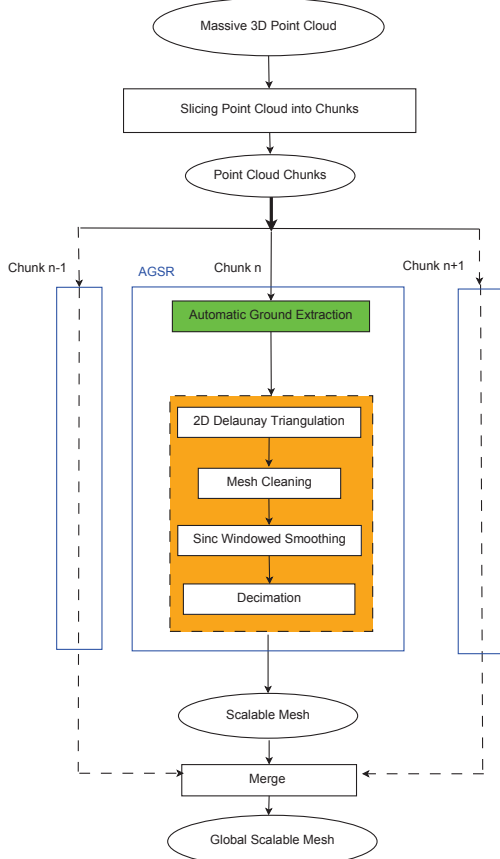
Massive 3D Point Cloud

Slicing Point Cloud into Chunks

Point Cloud Chunks

Chunk n-1

AGSR

Chunk n

Chunk n+1

Automatic Ground Extraction

2D Delaunay Triangulation

Mesh Cleaning

Sinc Windowed Smoothing

Decimation

Scalable Mesh

Merge

Global Scalable Mesh